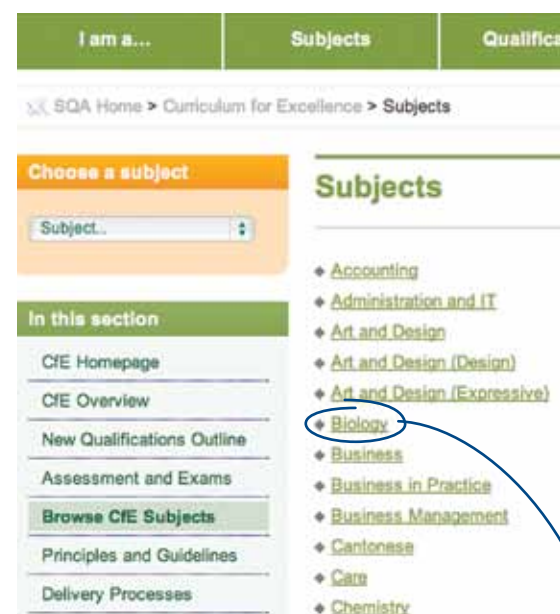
I am a... | Subjects | Qualifica

SQA Home > Curriculum for Excellence > Subjects

Choose a subject

Subject..

In this section

CfE Homepage

CfE Overview

New Qualifications Outline

Assessment and Exams

Browse CfE Subjects

Principles and Guidelines

Delivery Processes

Subjects

Accounting

Administration and IT

Art and Design

Art and Design (Design)

Art and Design (Expressive)

Biology

Business

Business in Practice

Business Management

Cantonese

Care

Chemistry